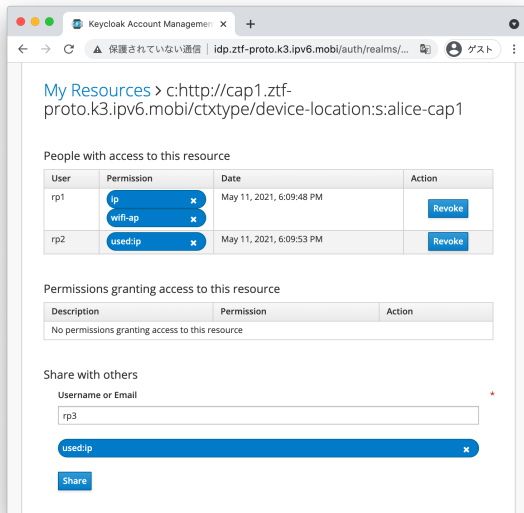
Keycloak Account Managemen ×
+

保護されていない通信 | idp.ztf-proto.k3.ipv6.mobi/auth/realms/...
ゲスト

My Resources > c:http://cap1.ztf-proto.k3.ipv6.mobi/ctxtype/device-location:s:alice-cap1

People with access to this resource

| User | Permission | Date | Action |
|---|---|---|---|
| rp1 | ip × wifi-ap × | May 11, 2021, 6:09:48 PM | Revoke |
| rp2 | used:ip × | May 11, 2021, 6:09:53 PM | Revoke |

Permissions granting access to this resource

| Description | Permission | Action |
|---|---|---|
| No permissions granting access to this resource | | |

Share with others

Username or Email *

rp3

used:ip ×

Share